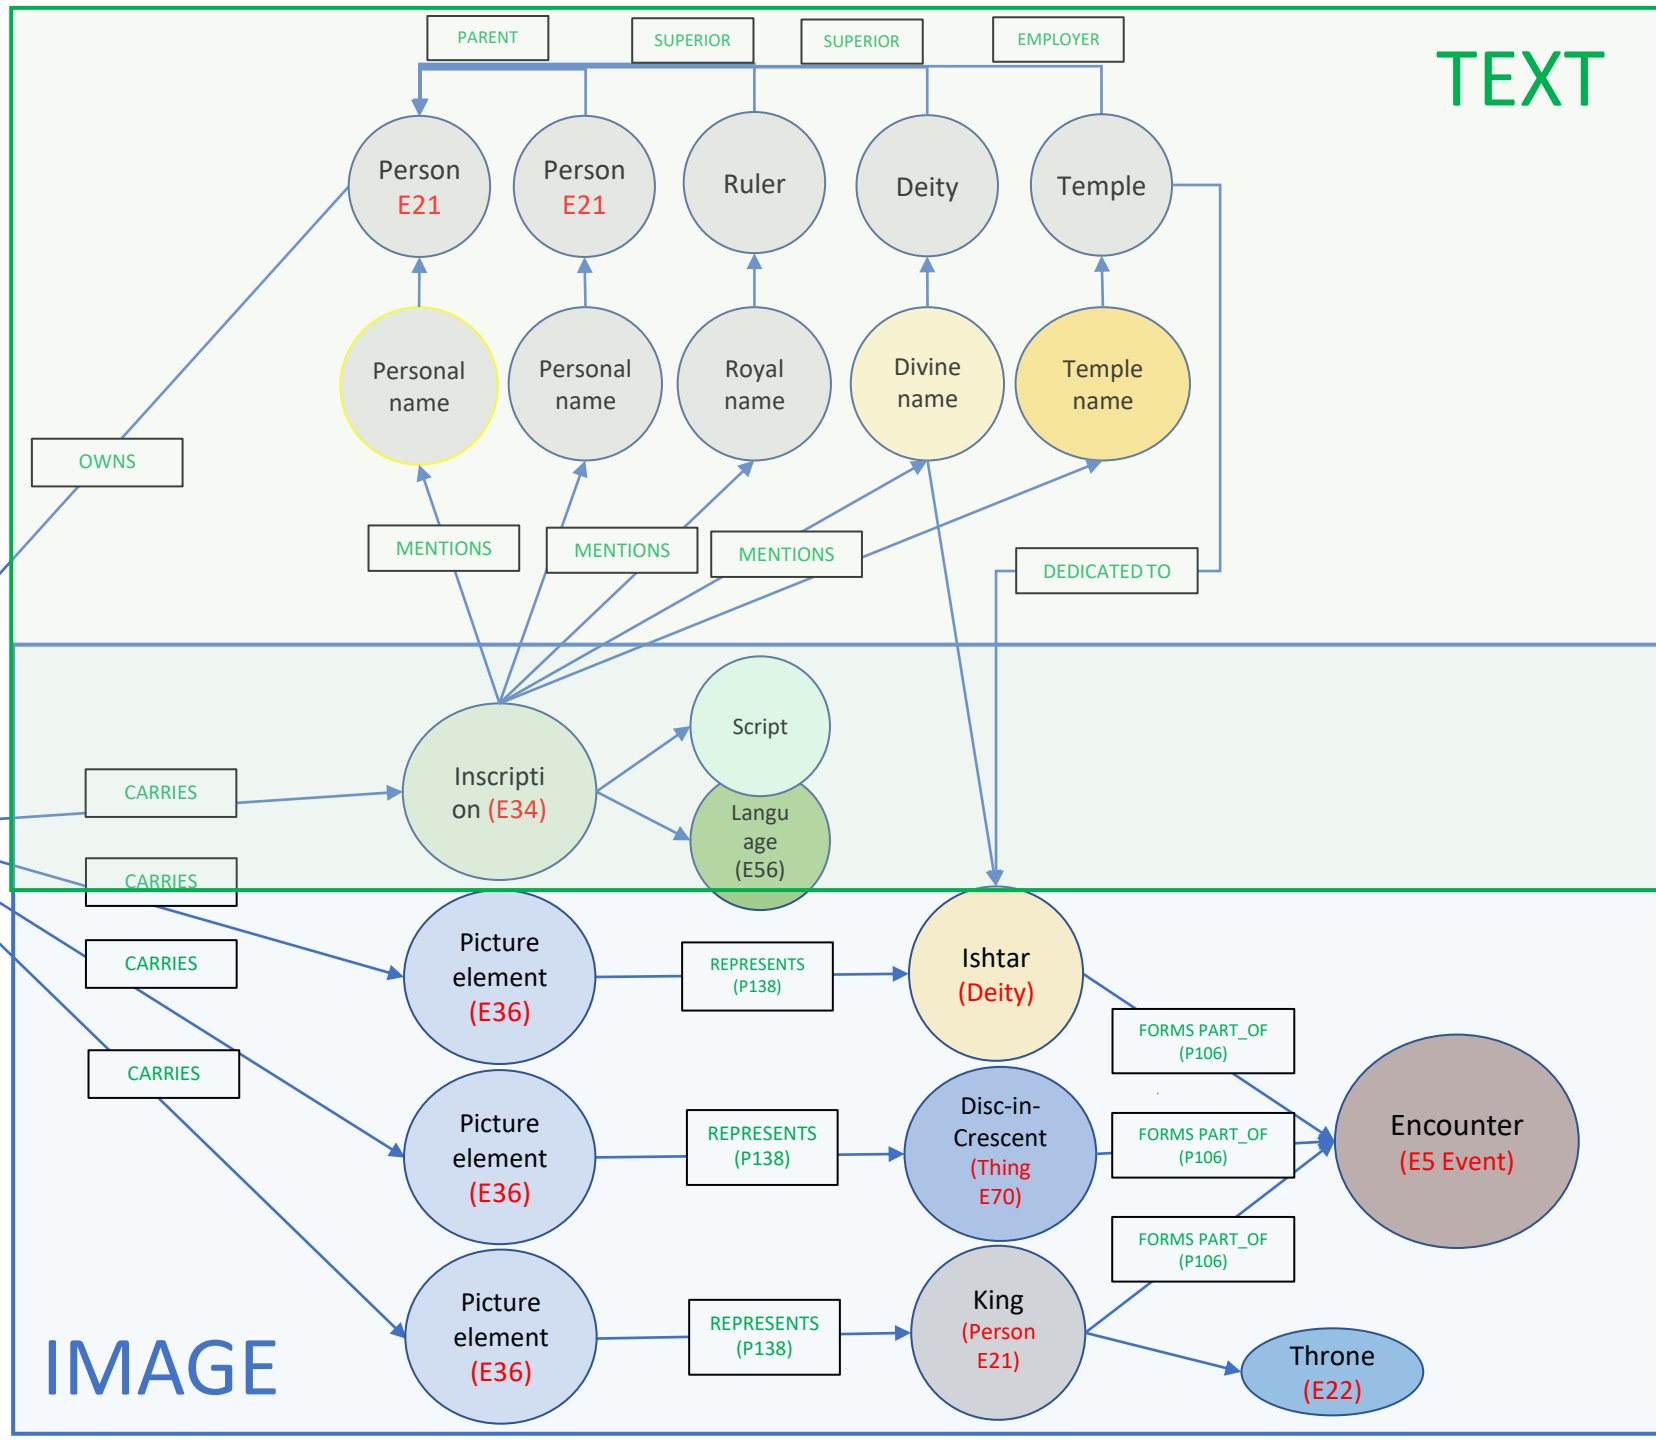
PARENT

SUPERIOR

SUPERIOR

EMPLOYER

TEXT

Person E21

Person E21

Ruler

Deity

Temple

Personal name

Personal name

Royal name

Divine name

Temple name

OWNS

MENTIONS

MENTIONS

MENTIONS

DEDICATED TO

Script

CARRIES

Inscription (E34)

Language (E56)

CARRIES

Picture element (E36)

REPRESENTS (P138)

Ishtar (Deity)

CARRIES

FORMS PART_OF (P106)

CARRIES

Picture element (E36)

REPRESENTS (P138)

Disc-in-Crescent (Thing E70)

FORMS PART_OF (P106)

Encounter (E5 Event)

FORMS PART_OF (P106)

Picture element (E36)

REPRESENTS (P138)

King (Person E21)

Throne (E22)

IMAGE